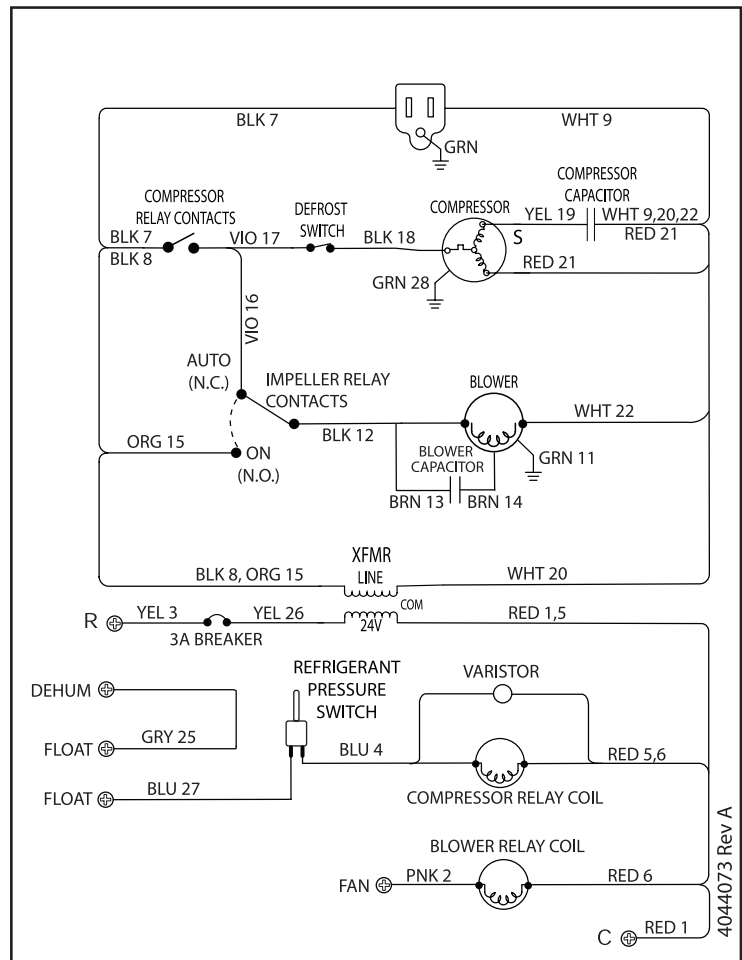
BLK 7

WHT 9

GRN

COMPRESSOR RELAY CONTACTS

DEFROST SWITCH

COMPRESSOR

COMPRESSOR CAPACITOR

YEL 19

WHT 9,20,22

BLK 7

BLK 8

VIO 17

BLK 18

S

RED 21

RED 21

GRN 28

VIO 16

AUTO (N.C.)

IMPELLER RELAY CONTACTS

BLOWER

WHT 22

ORG 15

BLK 12

BLOWER CAPACITOR

GRN 11

ON (N.O.)

BRN 13

BRN 14

XFMR

LINE

BLK 8, ORG 15

WHT 20

COM

R

YEL 3

YEL 26

RED 1,5

3A BREAKER

24V

REFRIGERANT PRESSURE SWITCH

VARISTOR

DEHUM

GRY 25

FLOAT

BLU 4

RED 5,6

FLOAT

BLU 27

COMPRESSOR RELAY COIL

BLOWER RELAY COIL

FAN

PNK 2

RED 6

C

RED 1

4044073 Rev A